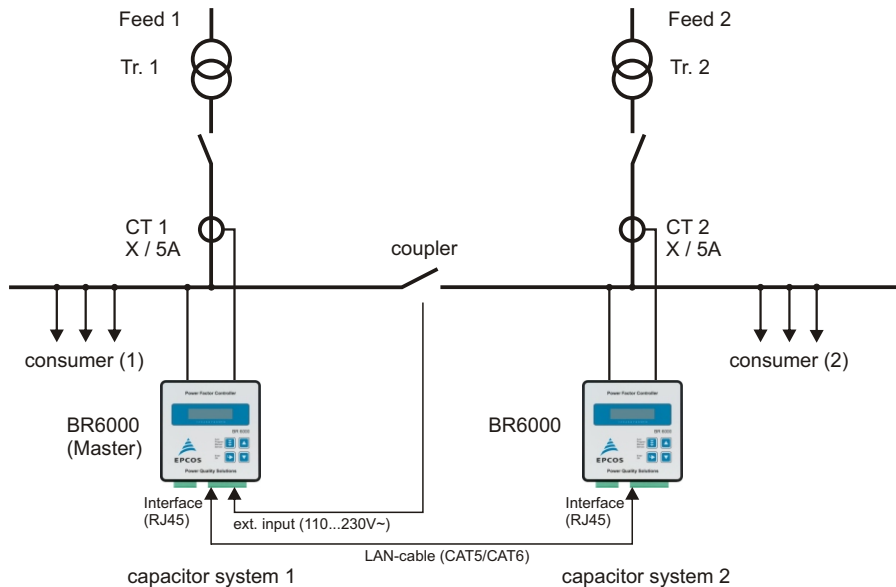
Feed 1

Tr. 1

Feed 2

Tr. 2

CT 1
X / 5A

coupler

CT 2
X / 5A

consumer (1)

consumer (2)

Power Factor Controller

BR6000
(Master)

EPCOS

Power Quality Solutions

Power Factor Controller

BR6000

EPCOS

Power Quality Solutions

Interface
(RJ45)

ext. input (110...230V~)

Interface
(RJ45)

LAN-cable (CAT5/CAT6)

capacitor system 1

capacitor system 2